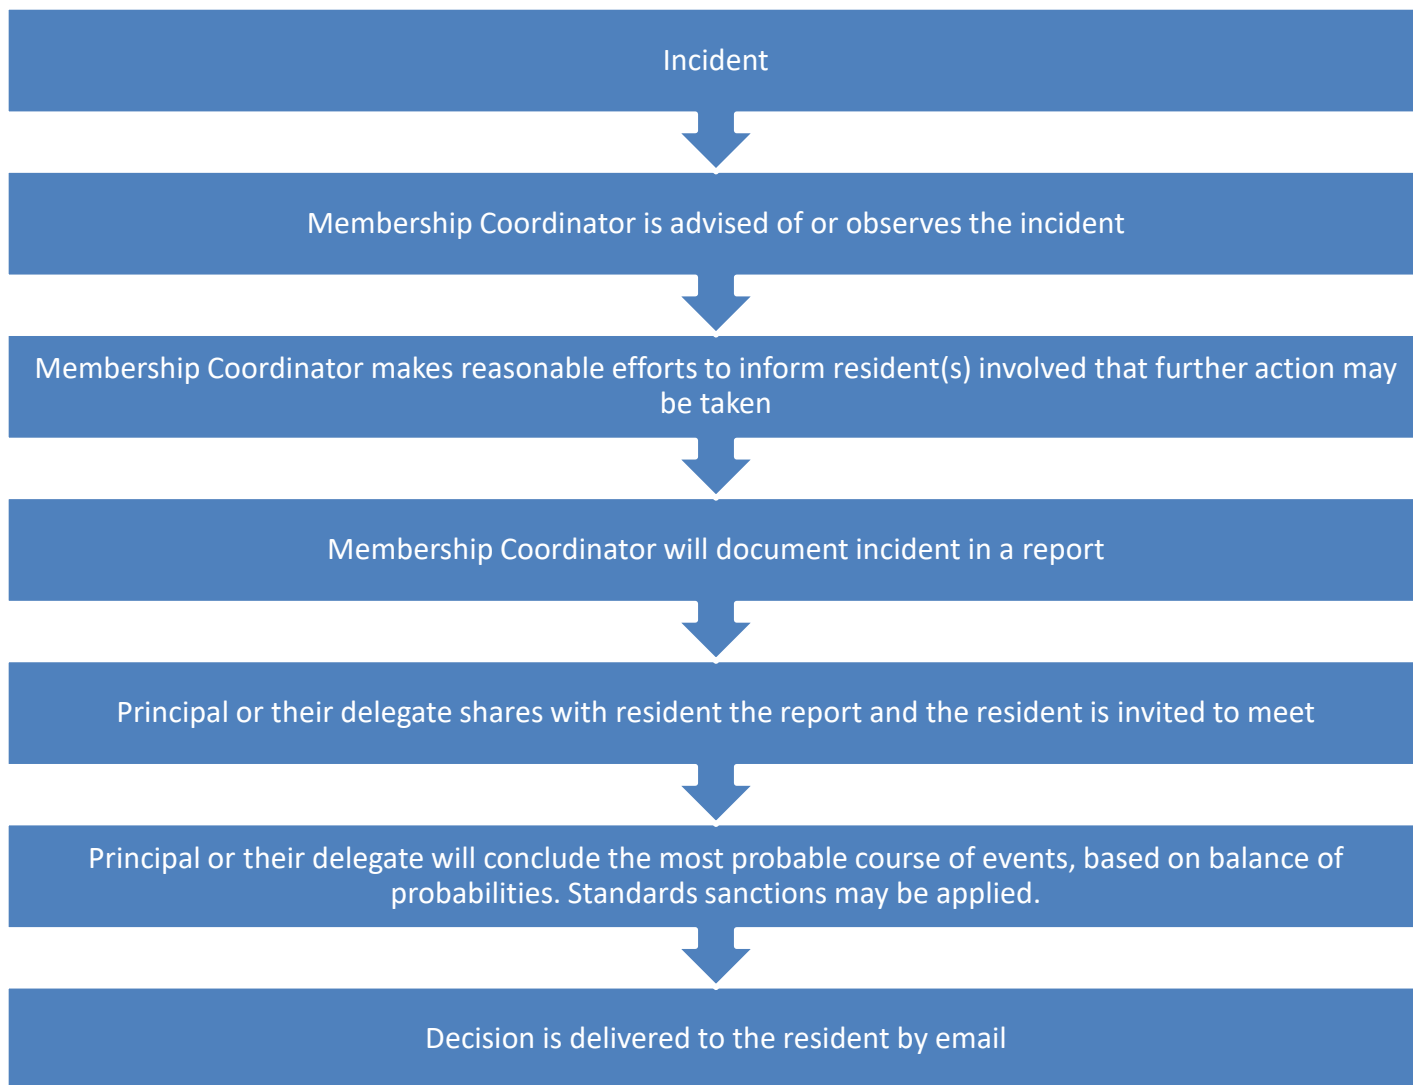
Incident

Membership Coordinator is advised of or observes the incident

Membership Coordinator makes reasonable efforts to inform resident(s) involved that further action may be taken

Membership Coordinator will document incident in a report

Principal or their delegate shares with resident the report and the resident is invited to meet

Principal or their delegate will conclude the most probable course of events, based on balance of probabilities. Standards sanctions may be applied.

Decision is delivered to the resident by email